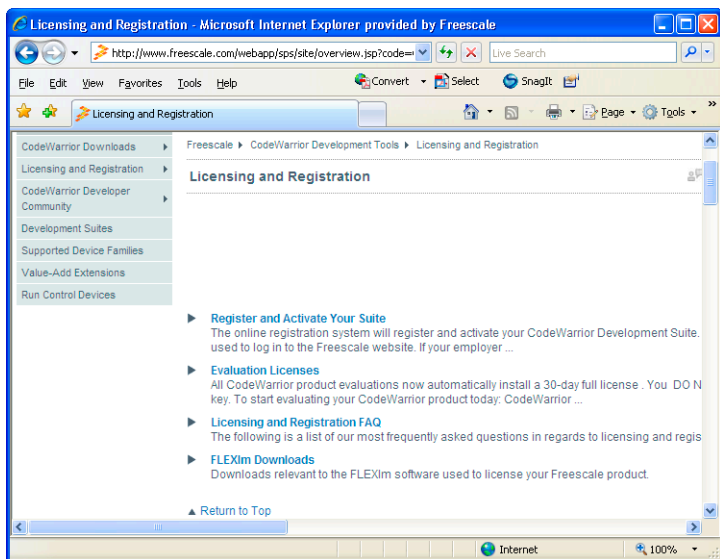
Licensing and Registration - Microsoft Internet Explorer provided by Freescale

http://www.freescale.com/webapp/sps/site/overview.jsp?code=

Live Search

File Edit View Favorites Tools Help

Convert Select SnagIt

Licensing and Registration

Page Tools

CodeWarrior Downloads
Licensing and Registration
CodeWarrior Developer Community
Development Suites
Supported Device Families
Value-Add Extensions
Run Control Devices

Freescale ▸ CodeWarrior Development Tools ▸ Licensing and Registration

Licensing and Registration

Register and Activate Your Suite
The online registration system will register and activate your CodeWarrior Development Suite. used to log in to the Freescale website. If your employer ...

Evaluation Licenses
All CodeWarrior product evaluations now automatically install a 30-day full license . You DO N key. To start evaluating your CodeWarrior product today: CodeWarrior ...

Licensing and Registration FAQ
The following is a list of our most frequently asked questions in regards to licensing and regis

FLEXlm Downloads
Downloads relevant to the FLEXlm software used to license your Freescale product.

▲ Return to Top

Internet

100%